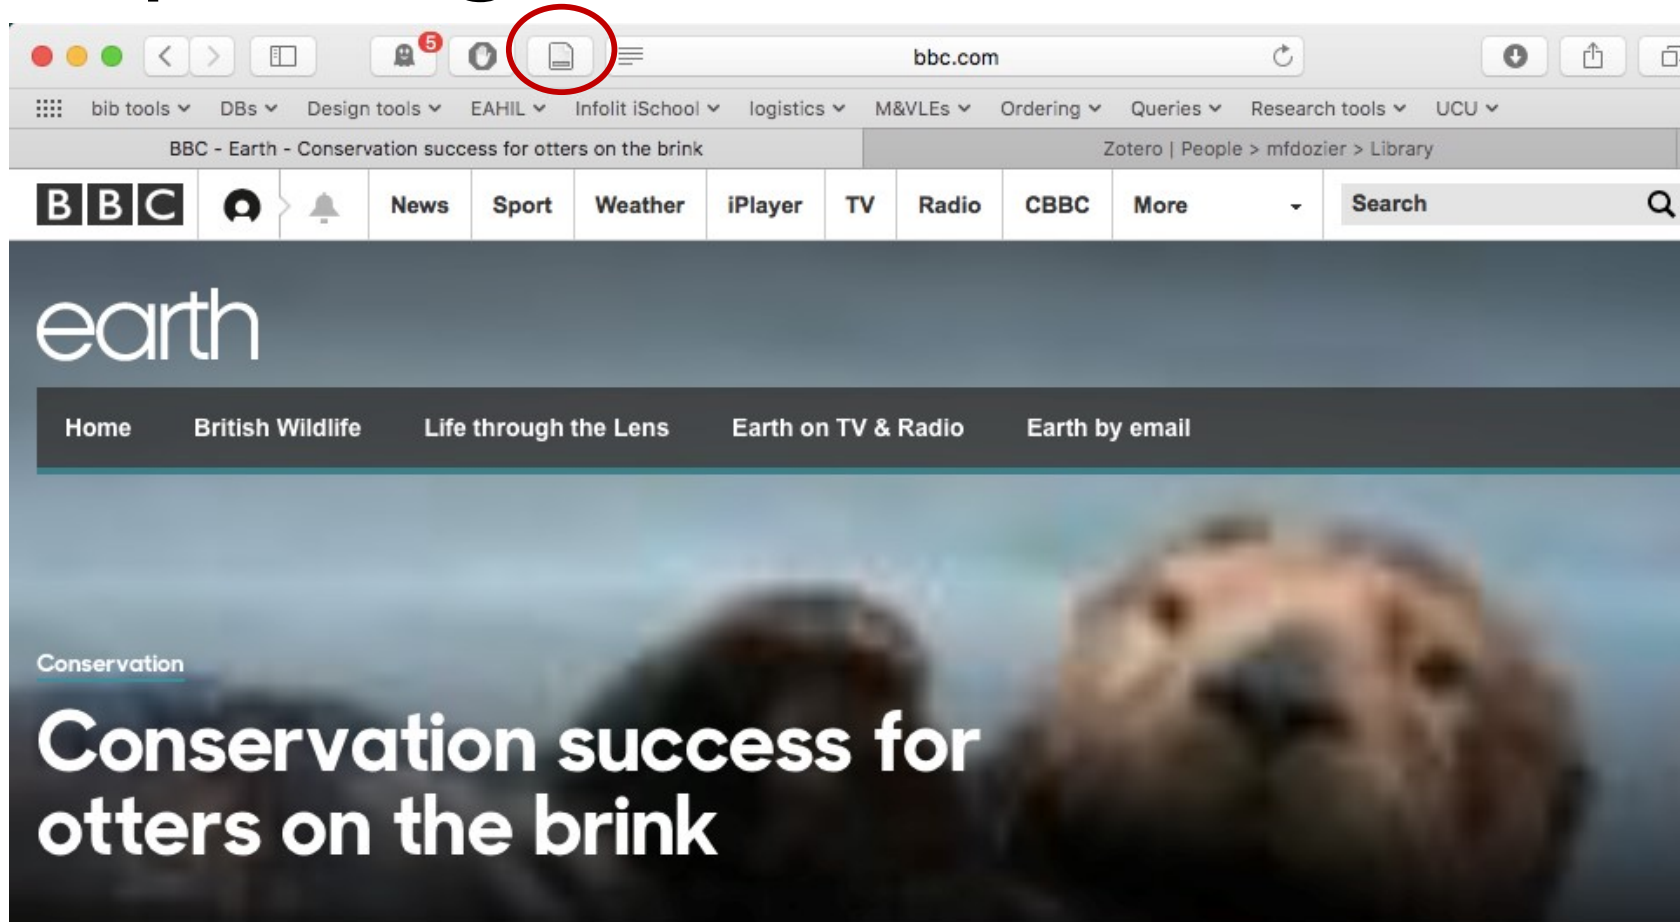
5

bbc.com

bib tools DBs Design tools EAHIL Infolit iSchool logistics M&VLEs Ordering Queries Research tools UCU

BBC - Earth - Conservation success for otters on the brink

Zotero | People > mfdozier > Library

BBC

News Sport Weather iPlayer TV Radio CBBC More

Search

earth

Home British Wildlife Life through the Lens Earth on TV & Radio Earth by email

Conservation

Conservation success for otters on the brink